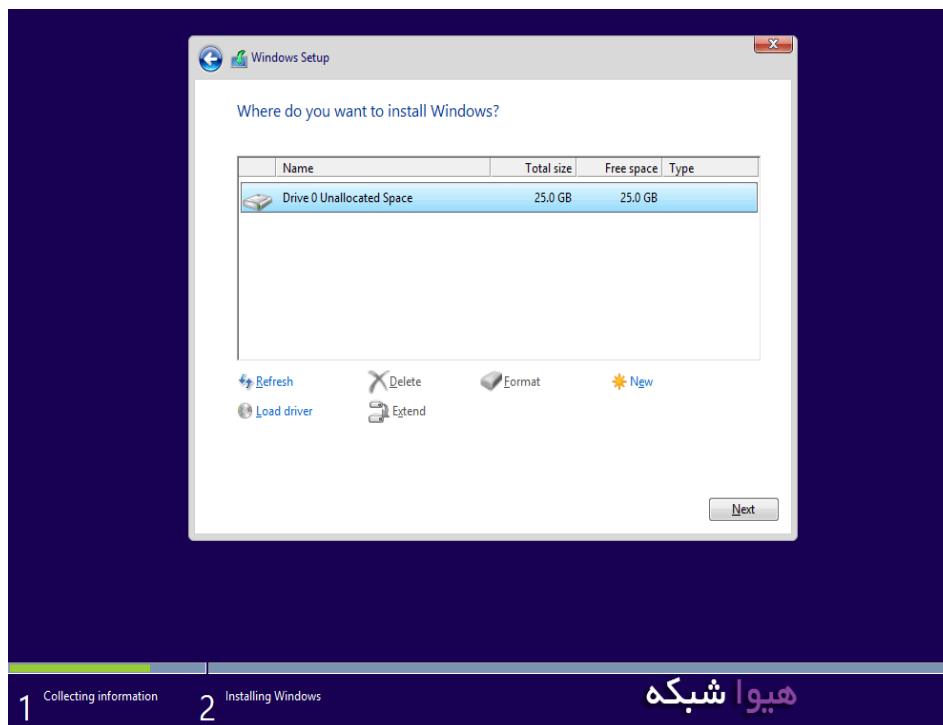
Windows Setup

Where do you want to install Windows?

| | Name | Total size | Free space | Type |
|---|---|---|---|---|
| | Drive 0 Unallocated Space | 25.0 GB | 25.0 GB | |

Refresh Delete Format New
Load driver Extend

Next

1 Collecting information 2 Installing Windows

هیوا شبکه